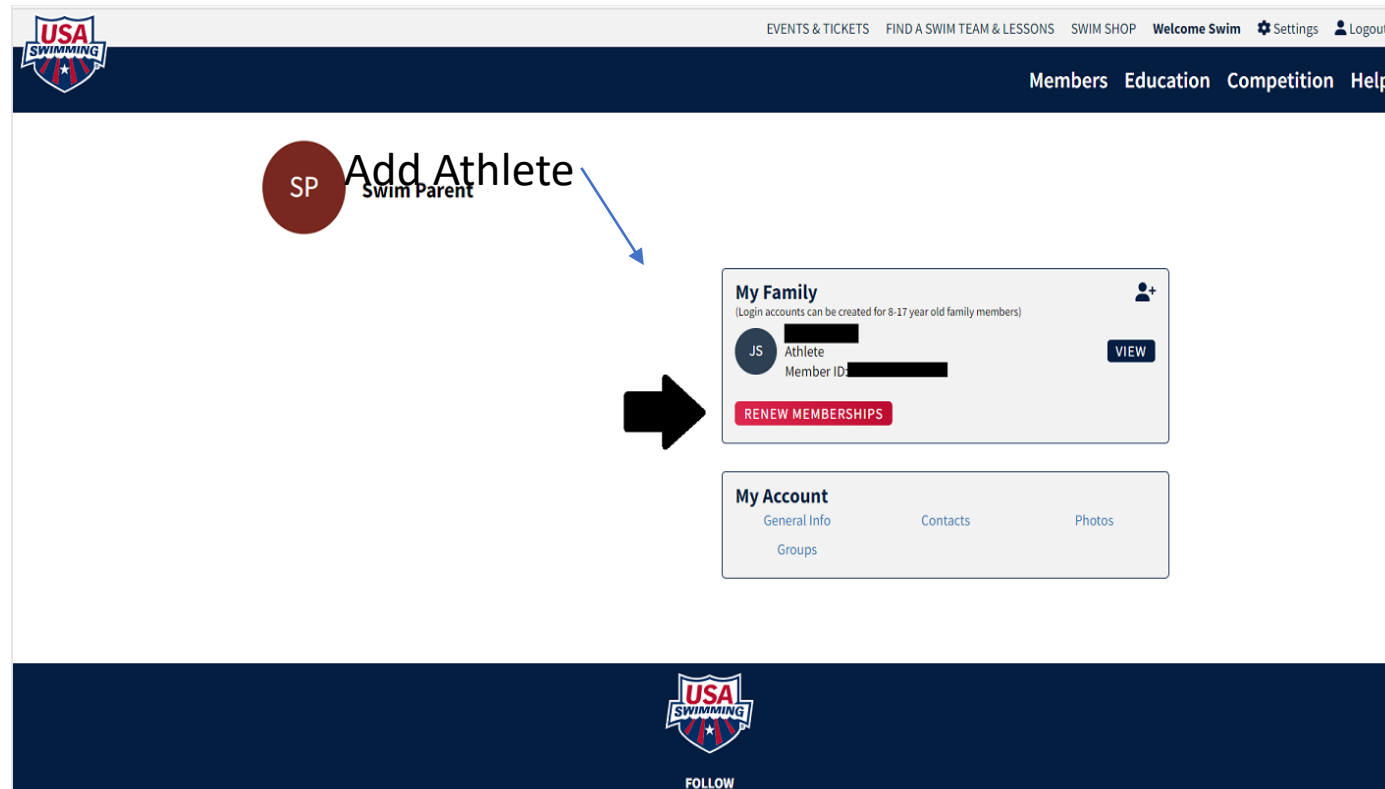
USA SWIMMING

EVENTS & TICKETS FIND A SWIM TEAM & LESSONS SWIM SHOP Welcome Swim Settings Logou

Members Education Competition Help

SP Add Athlete
Swim Parent

My Family
(Login accounts can be created for 8-17 year old family members)

JS
Athlete
Member ID:

VIEW

RENEW MEMBERSHIPS

My Account
General Info Contacts Photos
Groups

USA SWIMMING

FOLLOW